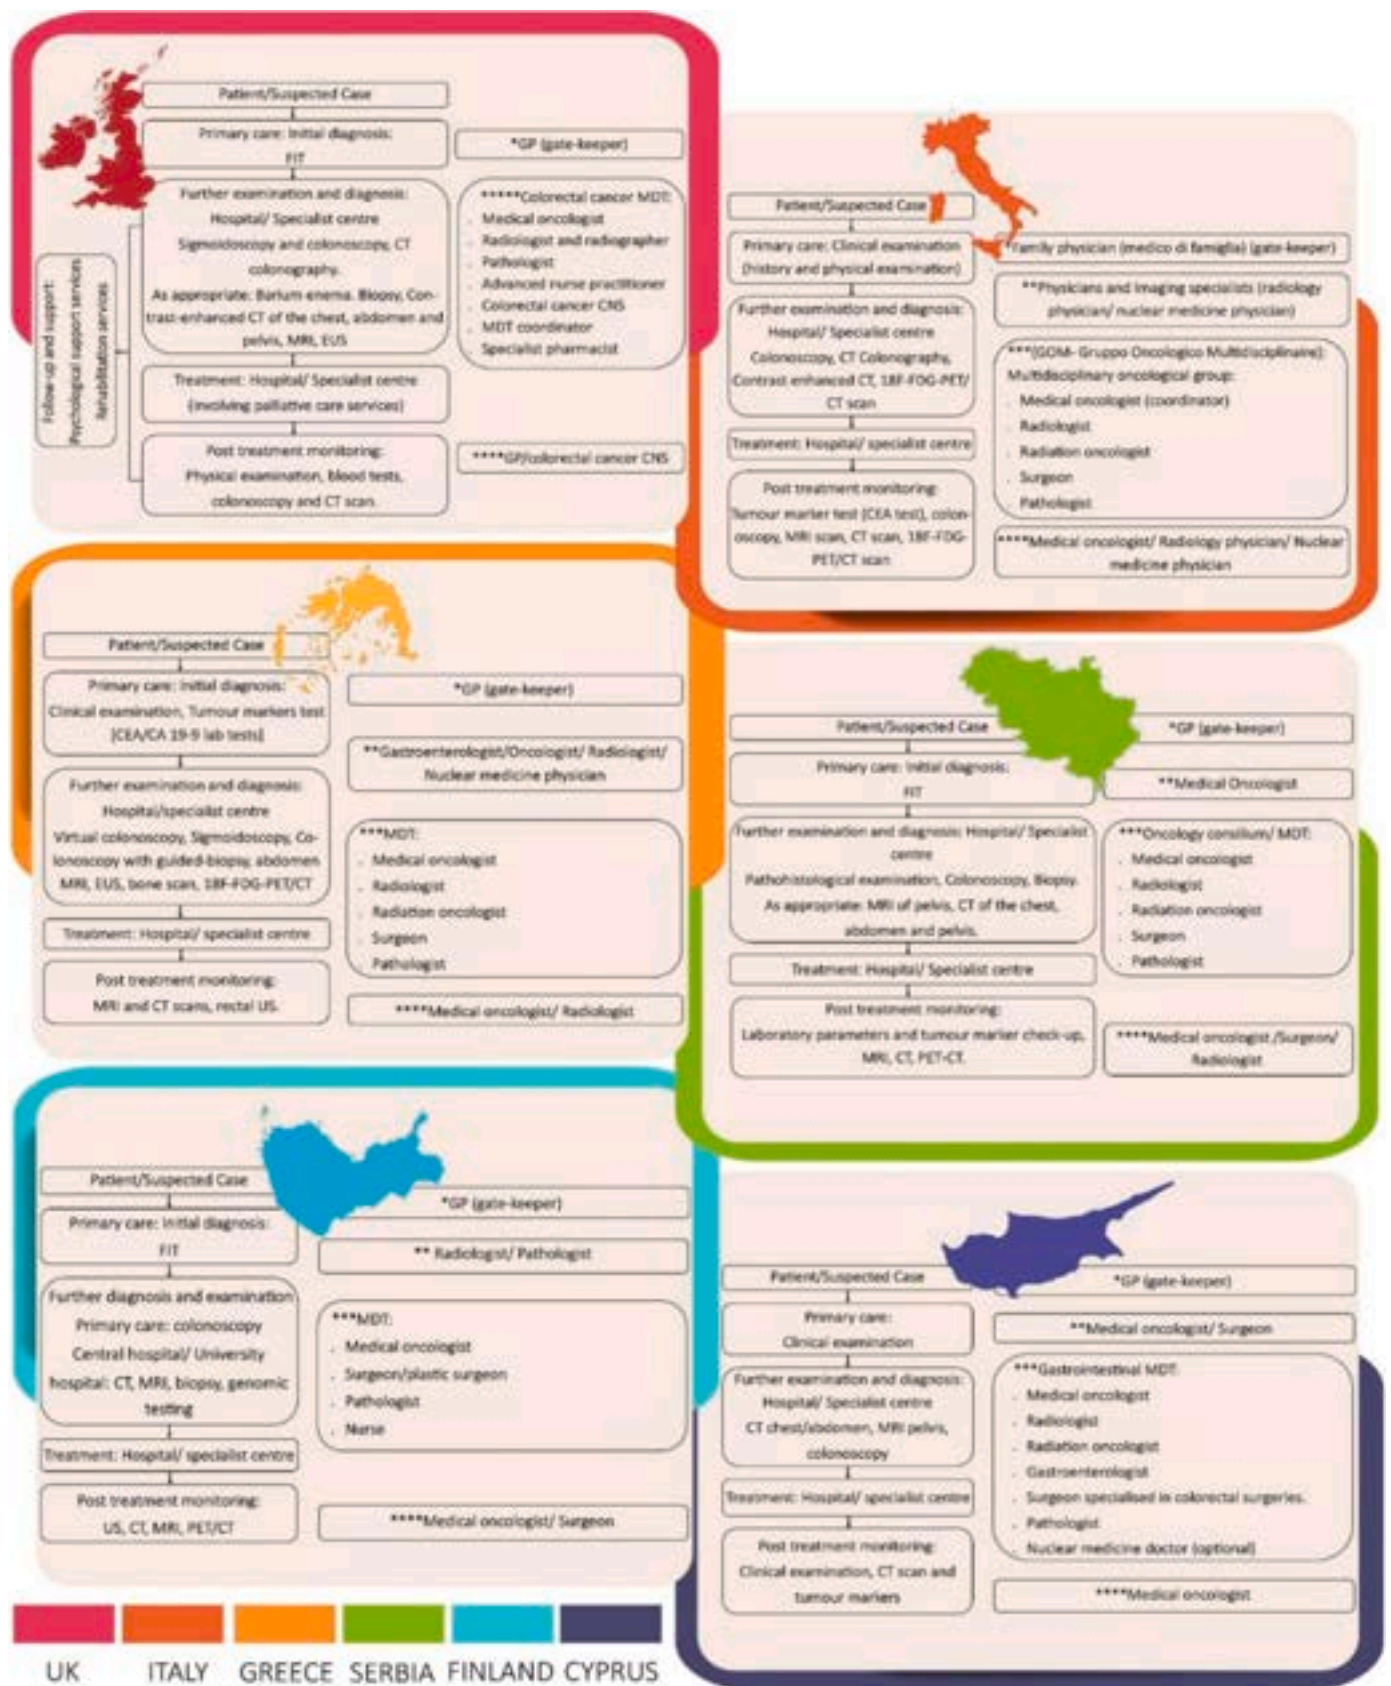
Patient/Suspected Case

Primary care: Initial diagnosis: FIT

*GP (gate-keeper)

Further examination and diagnosis: Hospital/ Specialist centre Sigmoidoscopy and colonoscopy, CT colonography. As appropriate: Barium enema. Biopsy, Contrast-enhanced CT of the chest, abdomen and pelvis, MRI, EUS

*****Colorectal cancer MDT:
- Medical oncologist
- Radiologist and radiographer
- Pathologist
- Advanced nurse practitioner
- Colorectal cancer CNS
- MDT coordinator
- Specialist pharmacist

Follow-up and support: Psychological support services Rehabilitation services

Treatment: Hospital/ Specialist centre (involving palliative care services)

Post treatment monitoring: Physical examination, blood tests, colonoscopy and CT scan

****GP/colorectal cancer CNS

Patient/Suspected Case

Primary care: Clinical examination (history and physical examination)

*Family physician (medico di famiglia) (gate-keeper)

**Physicians and imaging specialists (radiology physician/ nuclear medicine physician)

Further examination and diagnosis: Hospital/ Specialist centre Colonoscopy, CT Colonography, Contrast enhanced CT, 18F-FDG-PET/ CT scan

***(GOM- Gruppo Oncologico Multidisciplinare): Multidisciplinary oncological group:
- Medical oncologist (coordinator)
- Radiologist
- Radiation oncologist
- Surgeon
- Pathologist

Treatment: Hospital/ specialist centre

Post treatment monitoring: Tumour marker test (CEA test), colonoscopy, MRI scan, CT scan, 18F-FDG-PET/CT scan

****Medical oncologist/ Radiology physician/ Nuclear medicine physician

Patient/Suspected Case

Primary care: Initial diagnosis: Clinical examination, Tumour markers test (CEA/CA 19-9 lab tests)

*GP (gate-keeper)

**Gastroenterologist/Oncologist/ Radiologist/ Nuclear medicine physician

Further examination and diagnosis: Hospital/specialist centre Virtual colonoscopy, Sigmoidoscopy, Colonoscopy with guided-biopsy, abdomen MRI, EUS, bone scan, 18F-FDG-PET/CT

***MDT:
- Medical oncologist
- Radiologist
- Radiation oncologist
- Surgeon
- Pathologist

Treatment: Hospital/ specialist centre

Post treatment monitoring: MRI and CT scans, rectal US.

****Medical oncologist/ Radiologist

Patient/Suspected Case

*GP (gate-keeper)

Primary care: Initial diagnosis: FIT

**Medical Oncologist

Further examination and diagnosis: Hospital/ Specialist centre Pathohistological examination, Colonoscopy, Biopsy. As appropriate: MRI of pelvis, CT of the chest, abdomen and pelvis.

***Oncology consilium/ MDT:
- Medical oncologist
- Radiologist
- Radiation oncologist
- Surgeon
- Pathologist

Treatment: Hospital/ Specialist centre

Post treatment monitoring: Laboratory parameters and tumour marker check-up, MRI, CT, PET-CT.

****Medical oncologist /Surgeon/ Radiologist

Patient/Suspected Case

*GP (gate-keeper)

Primary care: Initial diagnosis: FIT

** Radiologist/ Pathologist

Further diagnosis and examination Primary care: colonoscopy Central hospital/ University hospital: CT, MRI, biopsy, genomic testing

***MDT:
- Medical oncologist
- Surgeon/plastic surgeon
- Pathologist
- Nurse

Treatment: Hospital/ specialist centre

Post treatment monitoring: US, CT, MRI, PET/CT

****Medical oncologist/ Surgeon

Patient/Suspected Case

*GP (gate-keeper)

Primary care: Clinical examination

**Medical oncologist/ Surgeon

Further examination and diagnosis: Hospital/ Specialist centre CT chest/abdomen, MRI pelvis, colonoscopy

***Gastrointestinal MDT:
- Medical oncologist
- Radiologist
- Radiation oncologist
- Gastroenterologist
- Surgeon specialised in colorectal surgeries.
- Pathologist
- Nuclear medicine doctor (optional)

Treatment: Hospital/ specialist centre

Post treatment monitoring: Clinical examination, CT scan and tumour markers

****Medical oncologist

UK ITALY GREECE SERBIA FINLAND CYPRUS